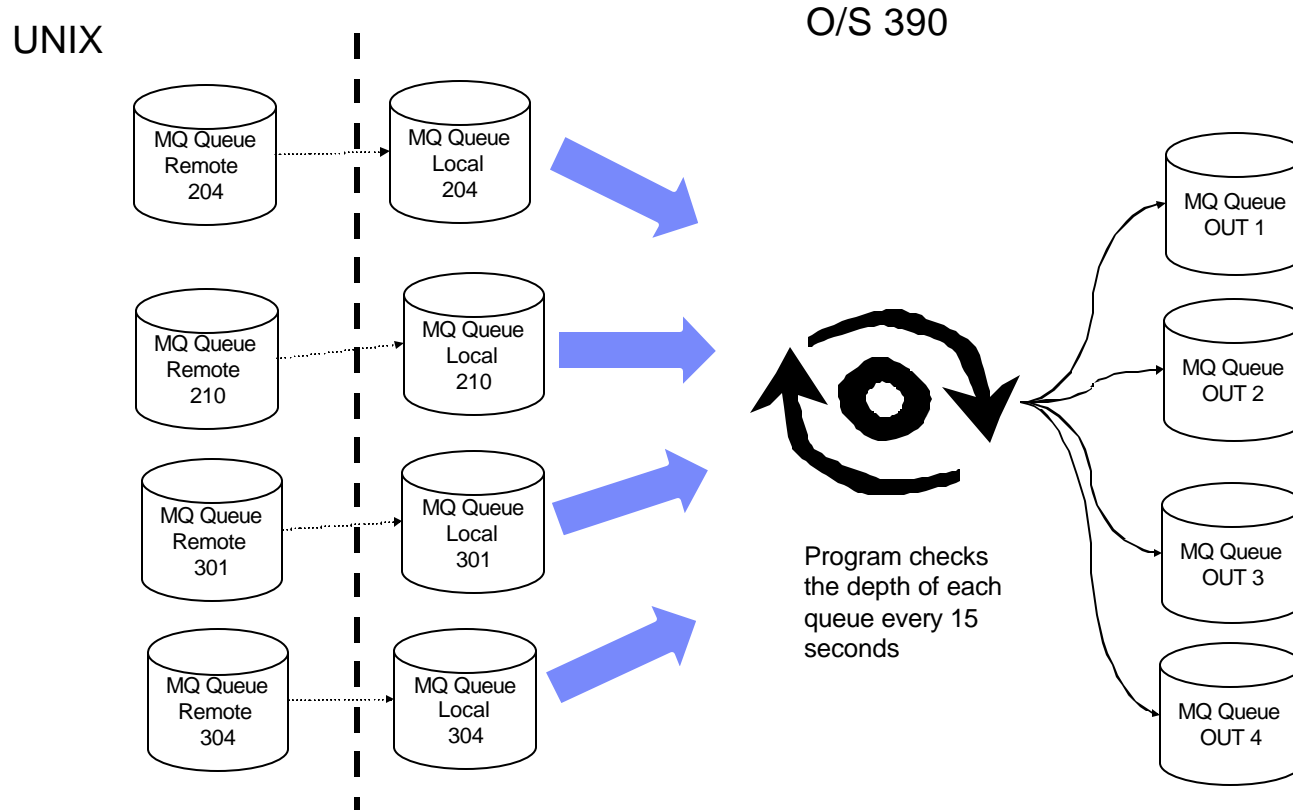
UNIX

O/S 390

MQ Queue Remote 204

MQ Queue Local 204

MQ Queue Remote 210

MQ Queue Local 210

MQ Queue Remote 301

MQ Queue Local 301

MQ Queue Remote 304

MQ Queue Local 304

Program checks the depth of each queue every 15 seconds

MQ Queue OUT 1

MQ Queue OUT 2

MQ Queue OUT 3

MQ Queue OUT 4